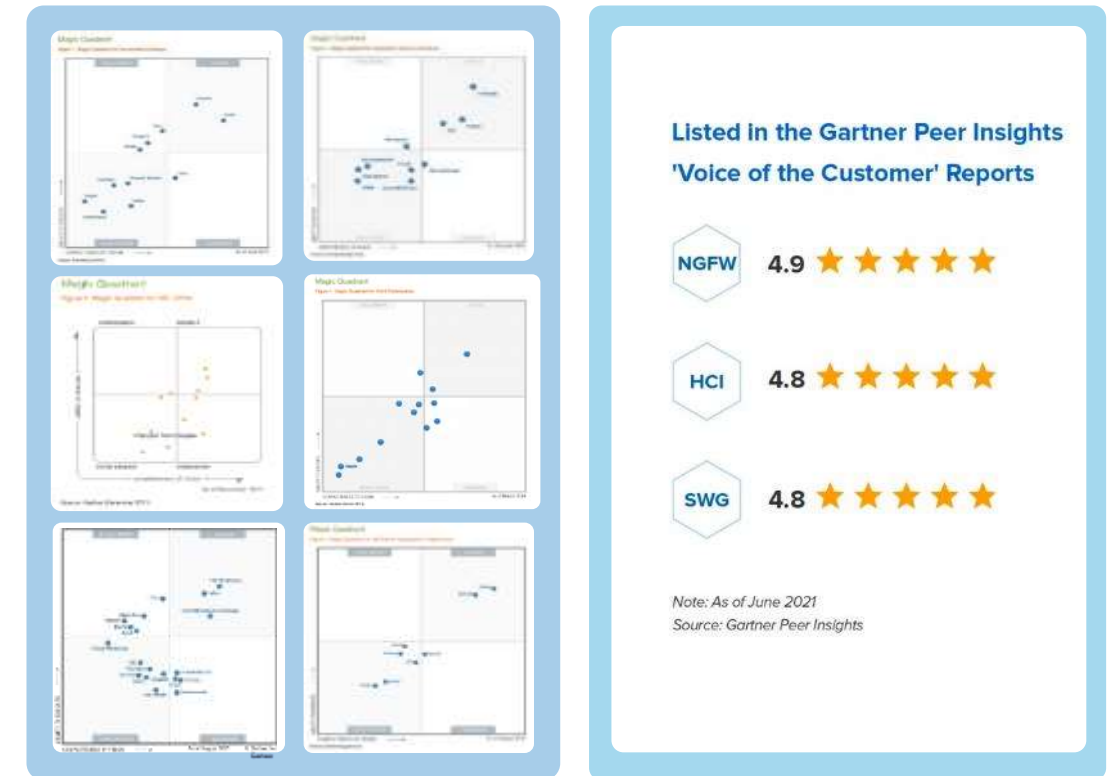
Magic Quadrant

Magic Quadrant

Magic Quadrant

Magic Quadrant

Magic Quadrant

Listed in the Gartner Peer Insights 'Voice of the Customer' Reports

NGFW 4.9

HCI 4.8

SWG 4.8

Note: As of June 2021
Source: Gartner Peer Insights